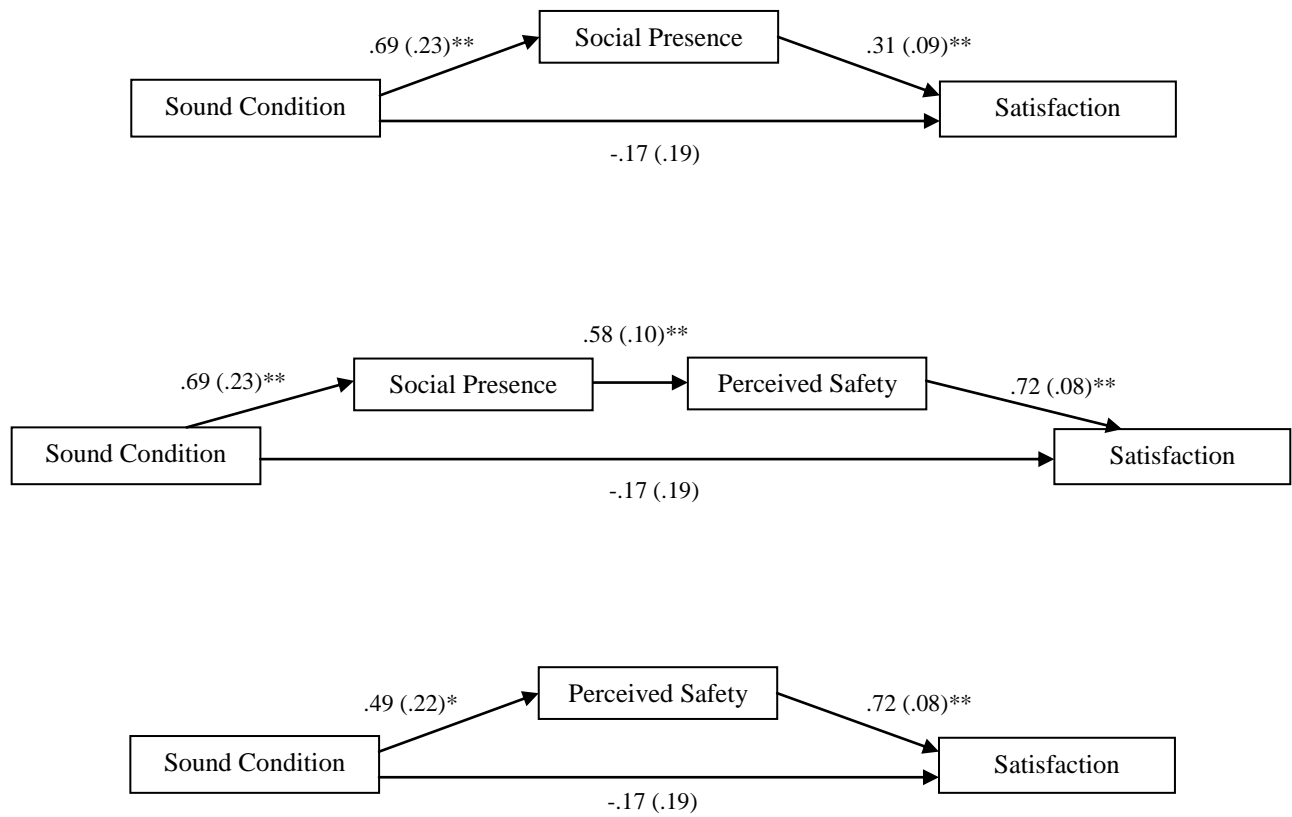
.69 (.23)**

Social Presence

.31 (.09)**

Sound Condition

Satisfaction

-.17 (.19)

.58 (.10)**

.69 (.23)**

Social Presence

Perceived Safety

.72 (.08)**

Sound Condition

Satisfaction

-.17 (.19)

.49 (.22)*

Perceived Safety

.72 (.08)**

Sound Condition

Satisfaction

-.17 (.19)